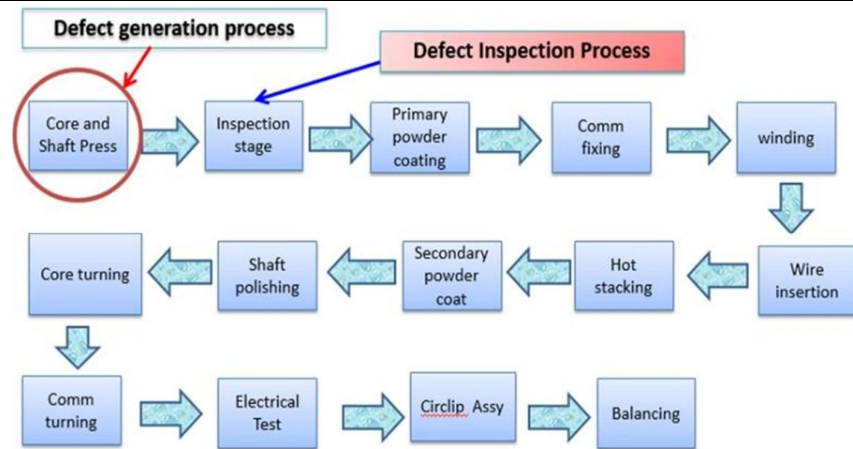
Defect generation process

Defect Inspection Process

Core and Shaft Press

Inspection stage

Primary powder coating

Comm fixing

winding

Wire insertion

Hot stacking

Secondary powder coat

Shaft polishing

Core turning

Comm turning

Electrical Test

Circlip Assy

Balancing